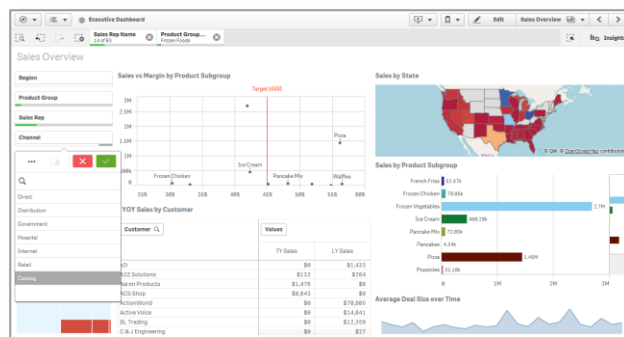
Executive Dashboard

Edit

Sales Overview

Insight

Sales Rep Name
14 of 63

Product Group...
Frozen Foods

Sales Overview

Region

Product Group

Sales Rep

Channel

Direct

Distribution

Government

Hospital

Internet

Retail

Catalog

Sales vs Margin by Product Subgroup

Target (45%)

3M

2.5M

2M

1.5M

1M

0.5M

0

25%

30%

35%

40%

45%

50%

55%

60%

Frozen Chicken

Ice Cream

Pancake Mix

Waffles

Pizza

YOY Sales by Customer

Customer

Values

TY Sales

LY Sales

$0

$1,433

A2Z Solutions

$132

$264

Aaron Products

$1,476

$0

ACS Shop

$8,643

$0

ActionWorld

$0

$78,805

Active Voice

$0

$14,641

BL Trading

$0

$12,359

C & J Engineering

$0

$27

Sales by State

© OSM © OpenStreetMap contributors

Sales by Product Subgroup

French Fries

33.57k

Frozen Chicken

78.66k

Frozen Vegetables

2.7M

Ice Cream

488.28k

Pancake Mix

72.85k

Pancakes

4.34k

Pizza

1.40M

Popsicles

31.18k

0

1M

2M

3M

Average Deal Size over Time